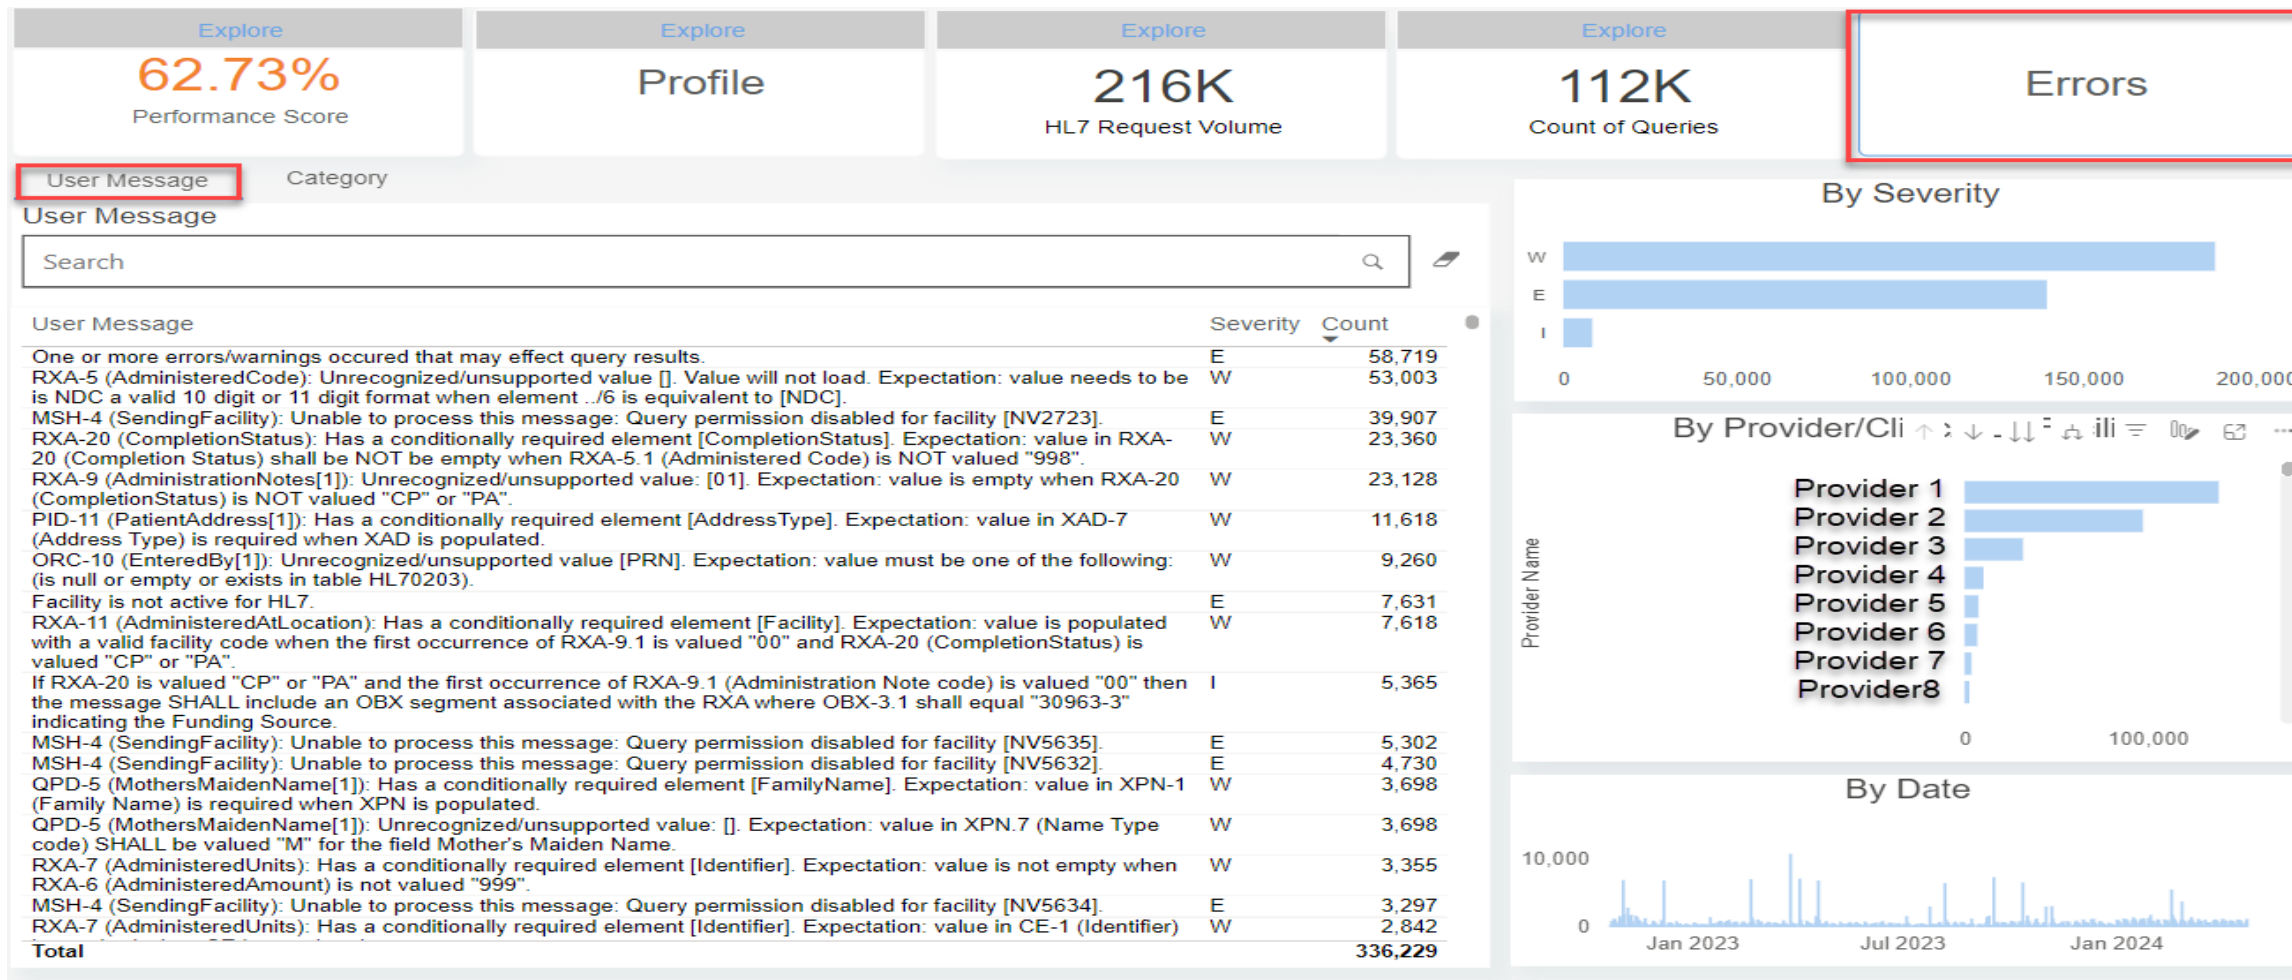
Explore
62.73%
Performance Score

Explore
Profile

Explore
216K
HL7 Request Volume

Explore
112K
Count of Queries

Errors

User Message
Category

User Message

Search

| User Message | Severity | Count |
|---|---|---|
| One or more errors/warnings occured that may effect query results. | E | 58,719 |
| RXA-5 (AdministeredCode): Unrecognized/unsupported value []. Value will not load. Expectation: value needs to be is NDC a valid 10 digit or 11 digit format when element ../6 is equivalent to [NDC]. | W | 53,003 |
| MSH-4 (SendingFacility): Unable to process this message: Query permission disabled for facility [NV2723]. | E | 39,907 |
| RXA-20 (CompletionStatus): Has a conditionally required element [CompletionStatus]. Expectation: value in RXA-20 (Completion Status) shall be NOT be empty when RXA-5.1 (Administered Code) is NOT valued "998". | W | 23,360 |
| RXA-9 (AdministrationNotes[1]): Unrecognized/unsupported value: [01]. Expectation: value is empty when RXA-20 (CompletionStatus) is NOT valued "CP" or "PA". | W | 23,128 |
| PID-11 (PatientAddress[1]): Has a conditionally required element [AddressType]. Expectation: value in XAD-7 (Address Type) is required when XAD is populated. | W | 11,618 |
| ORC-10 (EnteredBy[1]): Unrecognized/unsupported value [PRN]. Expectation: value must be one of the following: (is null or empty or exists in table HL70203). | W | 9,260 |
| Facility is not active for HL7. | E | 7,631 |
| RXA-11 (AdministeredAtLocation): Has a conditionally required element [Facility]. Expectation: value is populated with a valid facility code when the first occurrence of RXA-9.1 is valued "00" and RXA-20 (CompletionStatus) is valued "CP" or "PA". | W | 7,618 |
| If RXA-20 is valued "CP" or "PA" and the first occurrence of RXA-9.1 (Administration Note code) is valued "00" then the message SHALL include an OBX segment associated with the RXA where OBX-3.1 shall equal "30963-3" indicating the Funding Source. | I | 5,365 |
| MSH-4 (SendingFacility): Unable to process this message: Query permission disabled for facility [NV5635]. | E | 5,302 |
| MSH-4 (SendingFacility): Unable to process this message: Query permission disabled for facility [NV5632]. | E | 4,730 |
| QPD-5 (MothersMaidenName[1]): Has a conditionally required element [FamilyName]. Expectation: value in XPN-1 (Family Name) is required when XPN is populated. | W | 3,698 |
| QPD-5 (MothersMaidenName[1]): Unrecognized/unsupported value: []. Expectation: value in XPN.7 (Name Type code) SHALL be valued "M" for the field Mother's Maiden Name. | W | 3,698 |
| RXA-7 (AdministeredUnits): Has a conditionally required element [Identifier]. Expectation: value is not empty when RXA-6 (AdministeredAmount) is not valued "999". | W | 3,355 |
| MSH-4 (SendingFacility): Unable to process this message: Query permission disabled for facility [NV5634]. | E | 3,297 |
| RXA-7 (AdministeredUnits): Has a conditionally required element [Identifier]. Expectation: value in CE-1 (Identifier) | W | 2,842 |
| Total | | 336,229 |

By Severity
W
E
I
0 50,000 100,000 150,000 200,000

By Provider/Cli
Provider Name
Provider 1
Provider 2
Provider 3
Provider 4
Provider 5
Provider 6
Provider 7
Provider8
0 100,000

By Date
10,000
0
Jan 2023 Jul 2023 Jan 2024